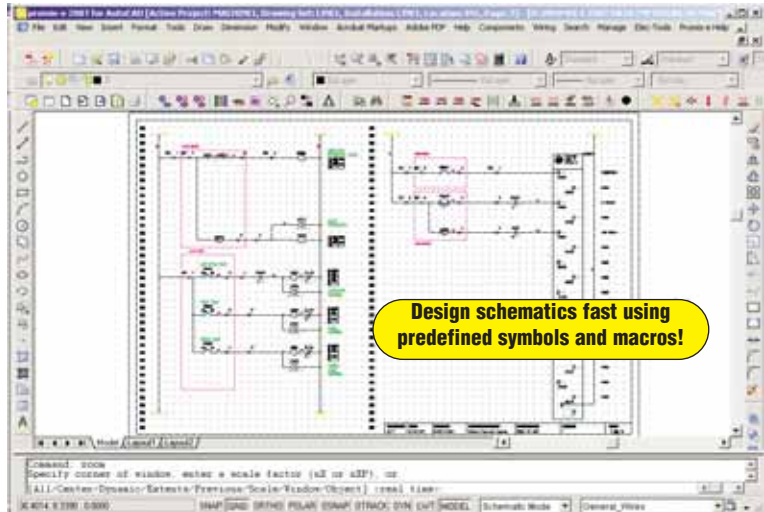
promis-e 2007 for AutoCAD [Active Project: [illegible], Drawing Set: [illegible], Installation: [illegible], Location: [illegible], Page: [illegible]]

File Edit View Insert Format Tools Draw Dimension Modify Window Acrobat Markups Adobe PDF Help Components Wiring Search Manage Elec Tools Promis-e Help

Design schematics fast using predefined symbols and macros!

Model Layout1 Layout2

Command: zoom
Specify corner of window, enter a scale factor (nX or nXP), or
[All/Center/Dynamic/Extents/Previous/Scale/Window/Object] <real time>:

SNAP GRID ORTHO POLAR OSNAP OTRACK DYN LWT MODEL Schematic Mode General_Wires